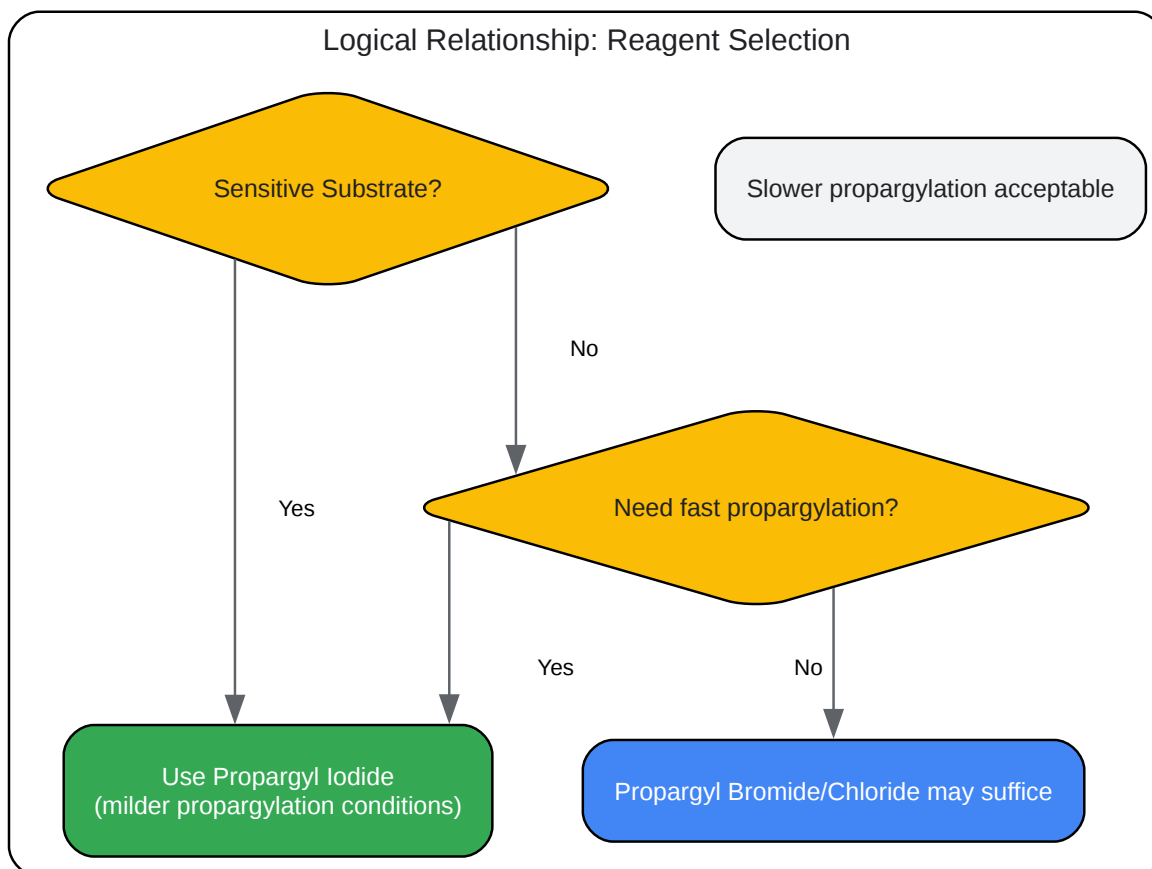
Logical Relationship: Reagent Selection

Sensitive Substrate?

Slower propargylation acceptable

No

Yes

Need fast propargylation?

Yes

No

Use Propargyl Iodide
(milder propargylation conditions)

Propargyl Bromide/Chloride may suffice